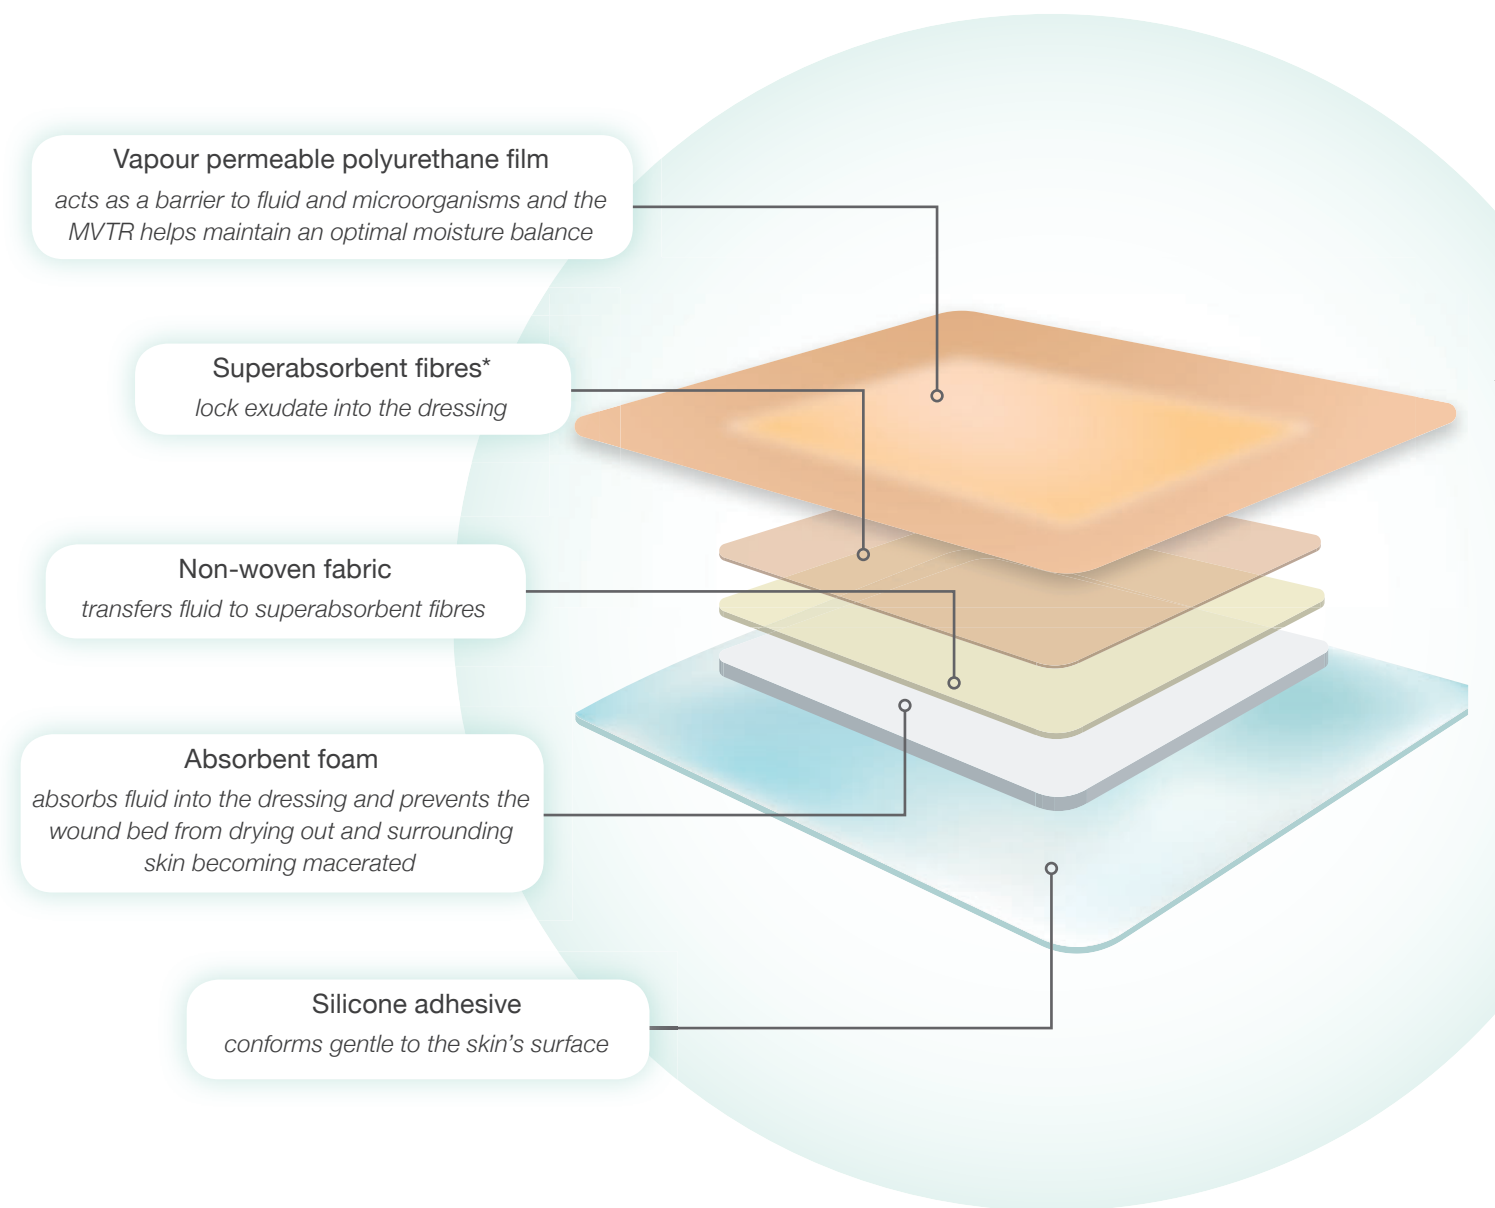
Vapour permeable polyurethane film
acts as a barrier to fluid and microorganisms and the MVTR helps maintain an optimal moisture balance

Superabsorbent fibres*
lock exudate into the dressing

Non-woven fabric
transfers fluid to superabsorbent fibres

Absorbent foam
absorbs fluid into the dressing and prevents the wound bed from drying out and surrounding skin becoming macerated

Silicone adhesive
conforms gentle to the skin's surface